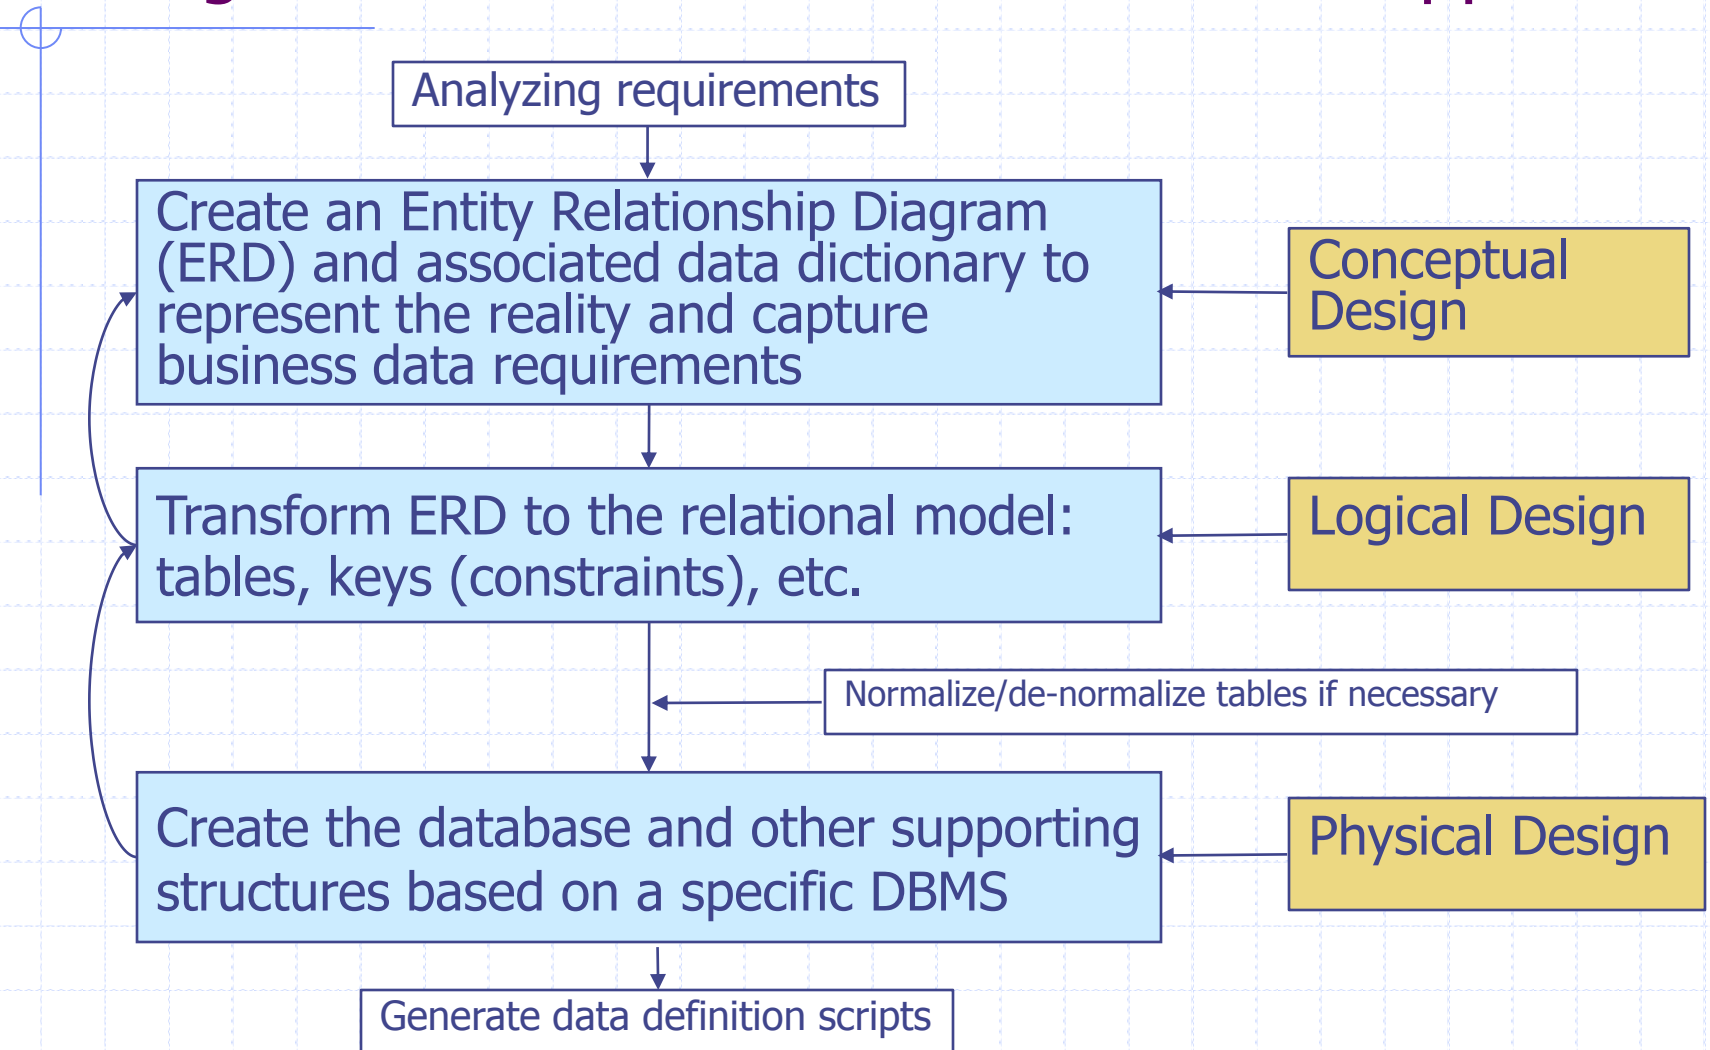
Analyzing requirements

Create an Entity Relationship Diagram (ERD) and associated data dictionary to represent the reality and capture business data requirements

Conceptual Design

Transform ERD to the relational model: tables, keys (constraints), etc.

Logical Design

Normalize/de-normalize tables if necessary

Create the database and other supporting structures based on a specific DBMS

Physical Design

Generate data definition scripts